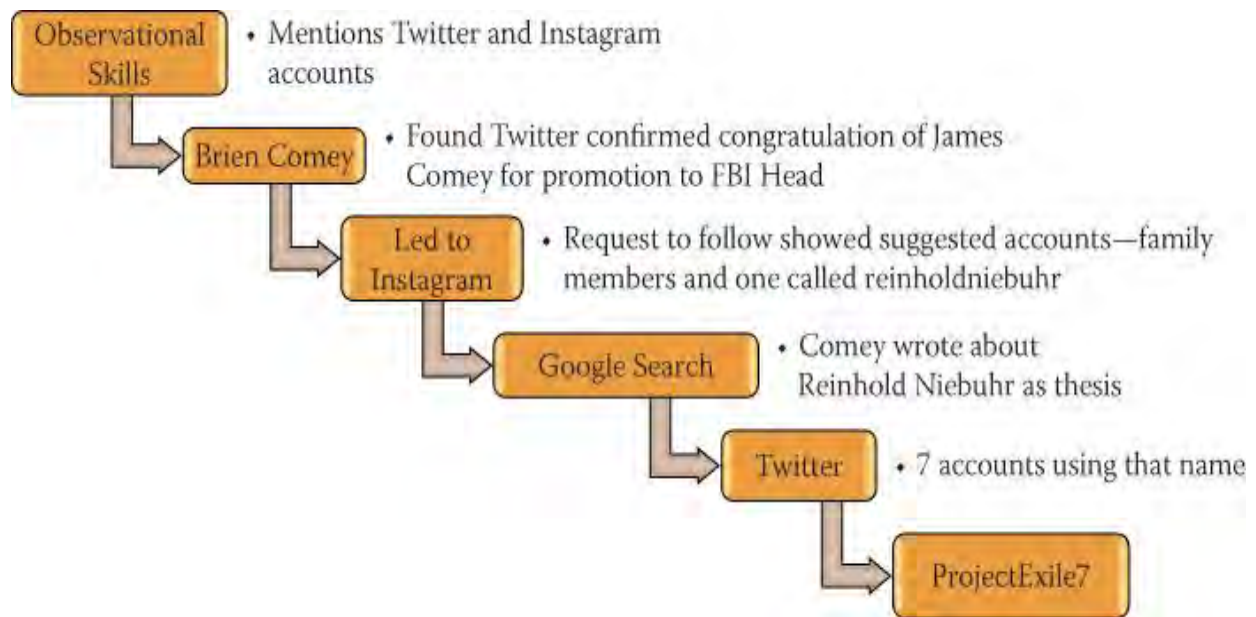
Observational Skills

• Mentions Twitter and Instagram accounts

Brien Comey

• Found Twitter confirmed congratulation of James Comey for promotion to FBI Head

Led to Instagram

• Request to follow showed suggested accounts—family members and one called reinholdniebuhr

Google Search

• Comey wrote about Reinhold Niebuhr as thesis

Twitter

• 7 accounts using that name

ProjectExile7